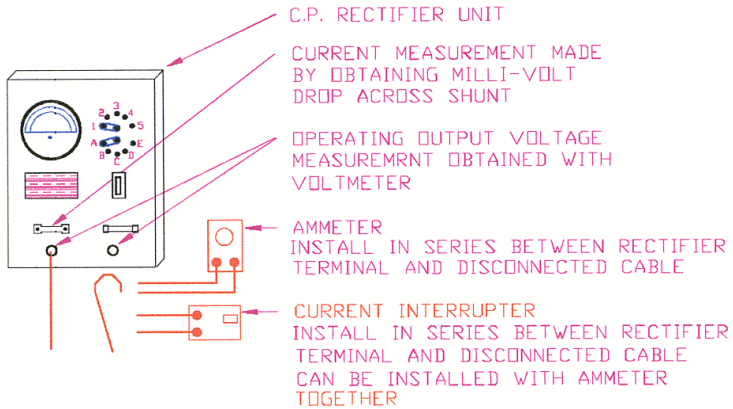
C.P. RECTIFIER UNIT

CURRENT MEASUREMENT MADE BY OBTAINING MILLI-VOLT DROP ACROSS SHUNT

OPERATING OUTPUT VOLTAGE MEASUREMRNT OBTAINED WITH VOLTMETER

AMMETER
INSTALL IN SERIES BETWEEN RECTIFIER TERMINAL AND DISCONNECTED CABLE

CURRENT INTERRUPTER
INSTALL IN SERIES BETWEEN RECTIFIER TERMINAL AND DISCONNECTED CABLE
CAN BE INSTALLED WITH AMMETER TOGETHER

1 2 3 4 5
A B C D E